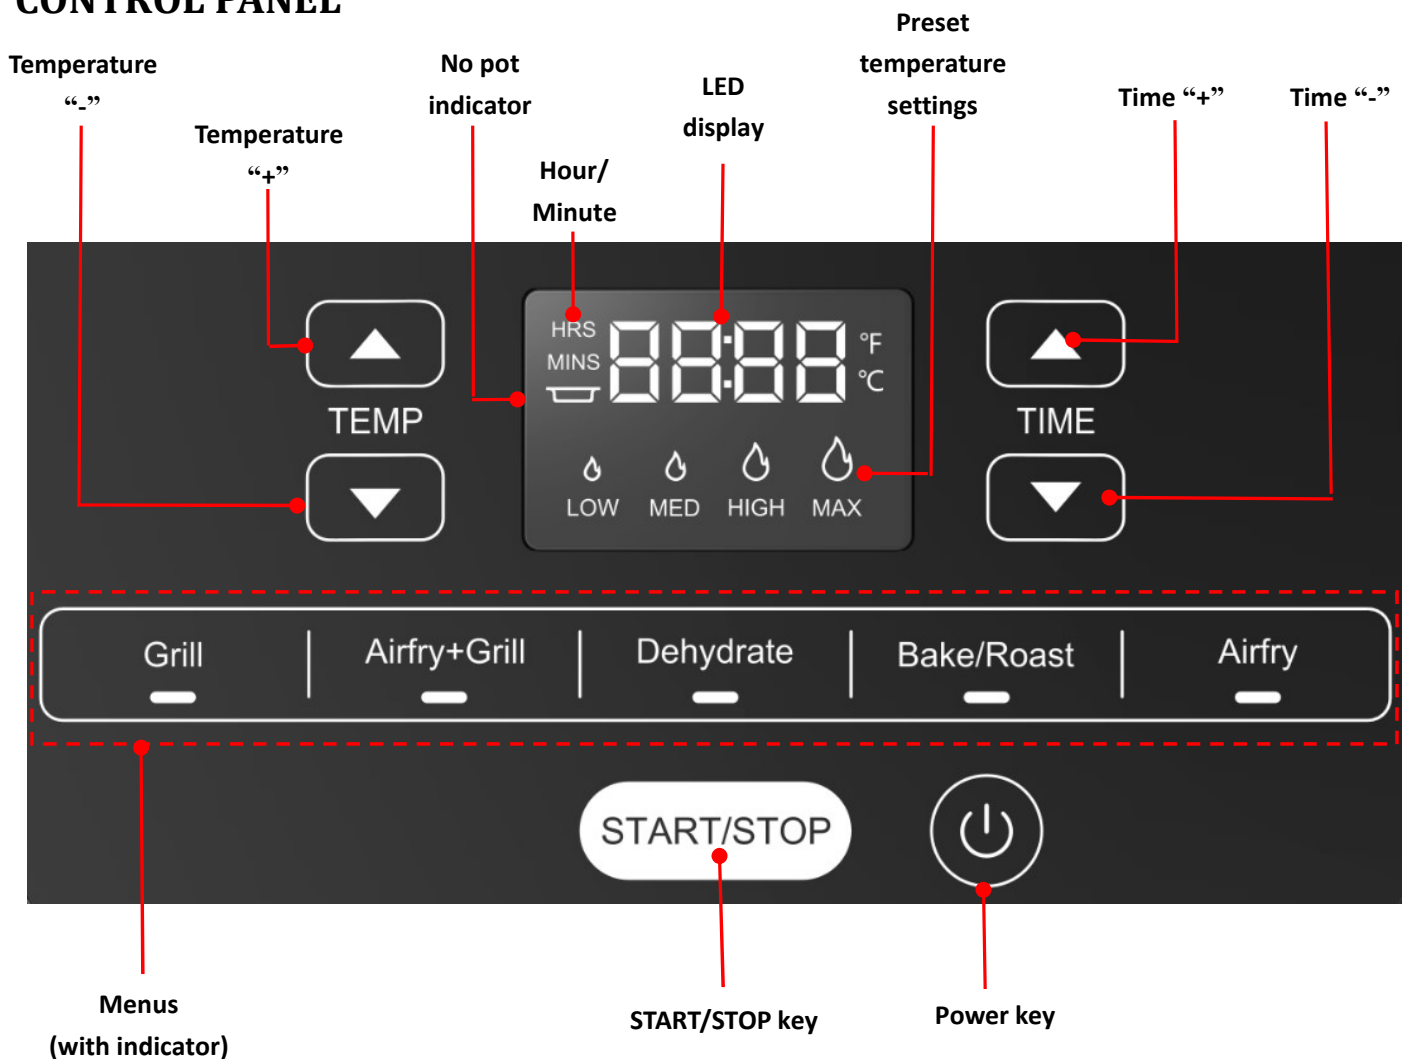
CONTROL PANEL

Temperature "-"

Temperature "+"

No pot indicator

Hour/ Minute

LED display

Preset temperature settings

Time "+"

Time "-"

HRS
MINS

8888

°F
°C

TEMP

TIME

LOW MED HIGH MAX

Grill | Airfry+Grill | Dehydrate | Bake/Roast | Airfry

START/STOP

Menus (with indicator)

START/STOP key

Power key